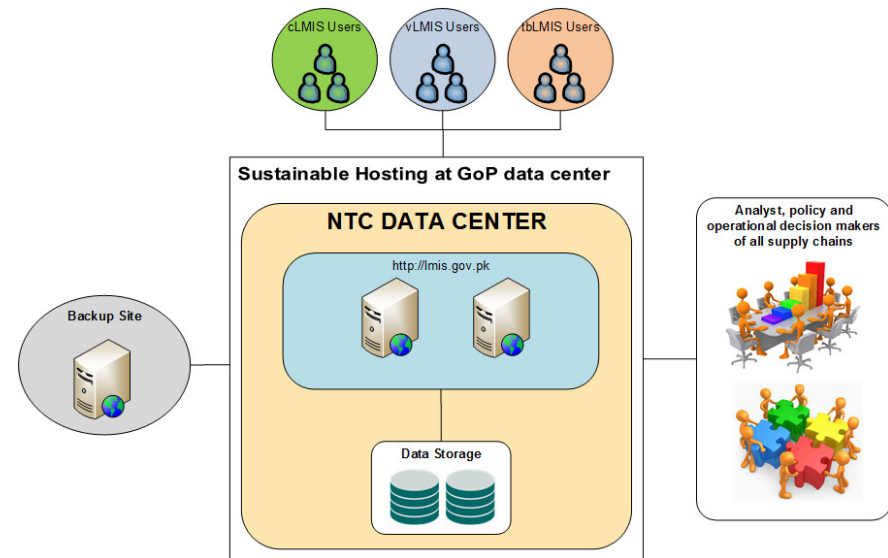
cLMIS Users
vLMIS Users
tbLMIS Users

Sustainable Hosting at GoP data center

NTC DATA CENTER

http://lmis.gov.pk

Data Storage

Backup Site

Analyst, policy and operational decision makers of all supply chains